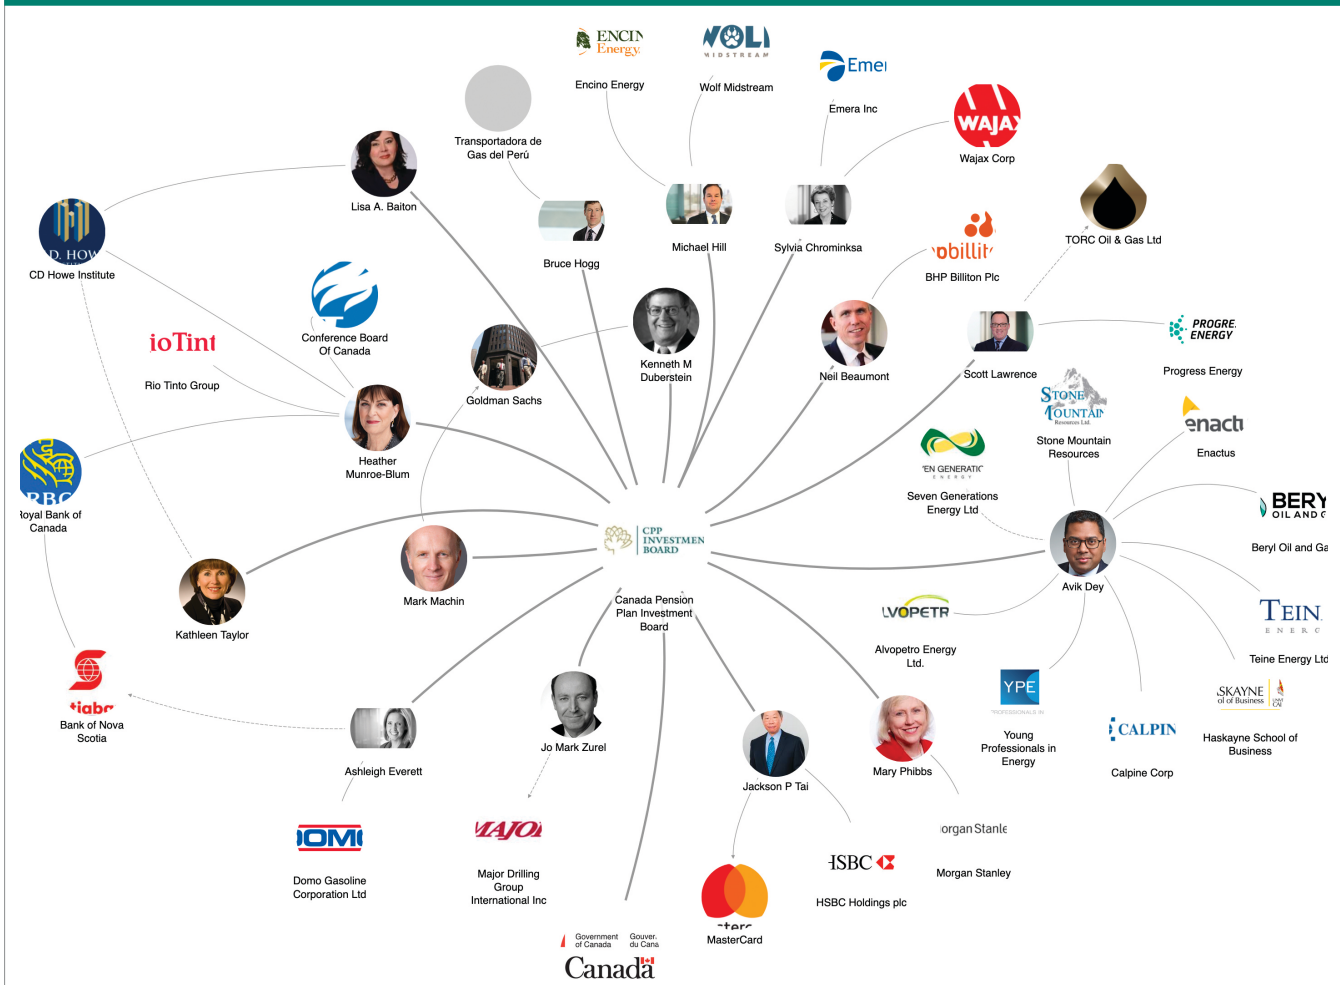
ENCIN Energy
Encino Energy

WOLF MIDSTREAM
Wolf Midstream

Emer
Emera Inc

WAJAX
Wajax Corp

Transportadora de Gas del Perú

Lisa A. Baiton

D. HOW
CD Howe Institute

Bruce Hogg

Michael Hill

Sylvia Chrominksa

obillit
BHP Billiton Plc

TORC Oil & Gas Ltd

Conference Board Of Canada

ioTint
Rio Tinto Group

Goldman Sachs

Kenneth M Duberstein

Neil Beaumont

Scott Lawrence

PROGRE ENERGY
Progress Energy

STONE MOUNTAIN Resources Ltd.
Stone Mountain Resources

enact
Enactus

Heather Munroe-Blum

RBC
Royal Bank of Canada

EN GENERATIC ENERGY
Seven Generations Energy Ltd

CPP INVESTMEN BOARD
Canada Pension Plan Investment Board

Avik Dey

BERY OIL AND G
Beryl Oil and Ga

Mark Machin

Kathleen Taylor

VOPETR
Alvopetro Energy Ltd.

TEIN ENERG
Teine Energy Ltd

iabo
Bank of Nova Scotia

Ashleigh Everett

Jo Mark Zurel

Jackson P Tai

Mary Phibbs

YPE
Young Professionals in Energy

CALPIN
Calpine Corp

SKAYNE ol of Business
Haskayne School of Business

OM
Domo Gasoline Corporation Ltd

AJO
Major Drilling Group International Inc

Government of Canada Gouver. du Cana
Canada

terc
MasterCard

SBC
HSBC Holdings plc

organ Stanle
Morgan Stanley